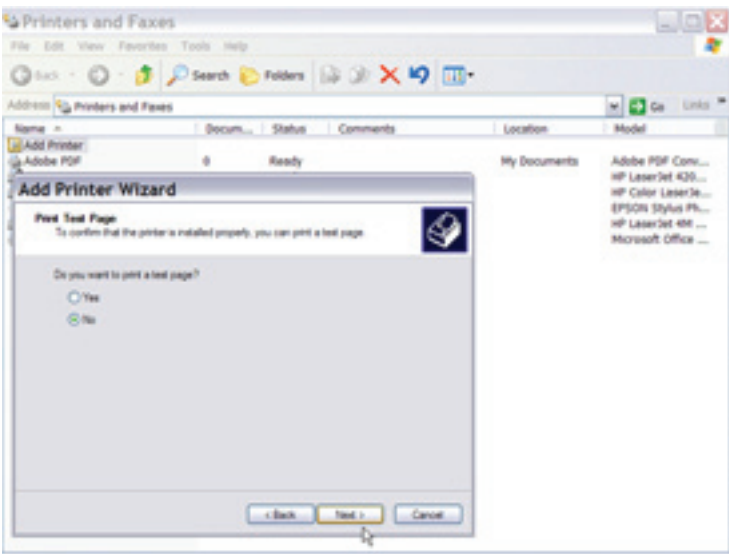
Printers and Faxes

File Edit View Favorites Tools Help

Back Search Folders

Address Printers and Faxes Go Links

| Name | Docum... | Status | Comments | Location | Model |
|---|---|---|---|---|---|
| Add Printer | | | | | |
| Adobe PDF | 0 | Ready | | My Documents | Adobe PDF Conv... |
| | | | | | HP LaserJet 420... |
| | | | | | HP Color LaserJe... |
| | | | | | EPSON Stylus Ph... |
| | | | | | HP LaserJet 4M ... |
| | | | | | Microsoft Office ... |

Add Printer Wizard

Print Test Page
To confirm that the printer is installed properly, you can print a test page.

Do you want to print a test page?

Yes

No

< Back Next > Cancel